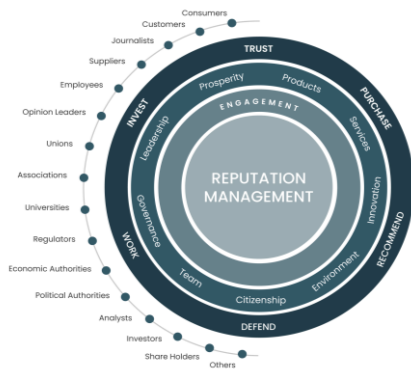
Consumers
Customers
Journalists
Suppliers
Employees
Opinion Leaders
Unions
Associations
Universities
Regulators
Economic Authorities
Political Authorities
Analysts
Investors
Share Holders
Others

TRUST
PURCHASE
RECOMMEND
DEFEND
WORK
INVEST

Prosperity
Products
Services
Innovation
Environment
Citizenship
Team
Governance
Leadership

ENGAGEMENT

REPUTATION MANAGEMENT